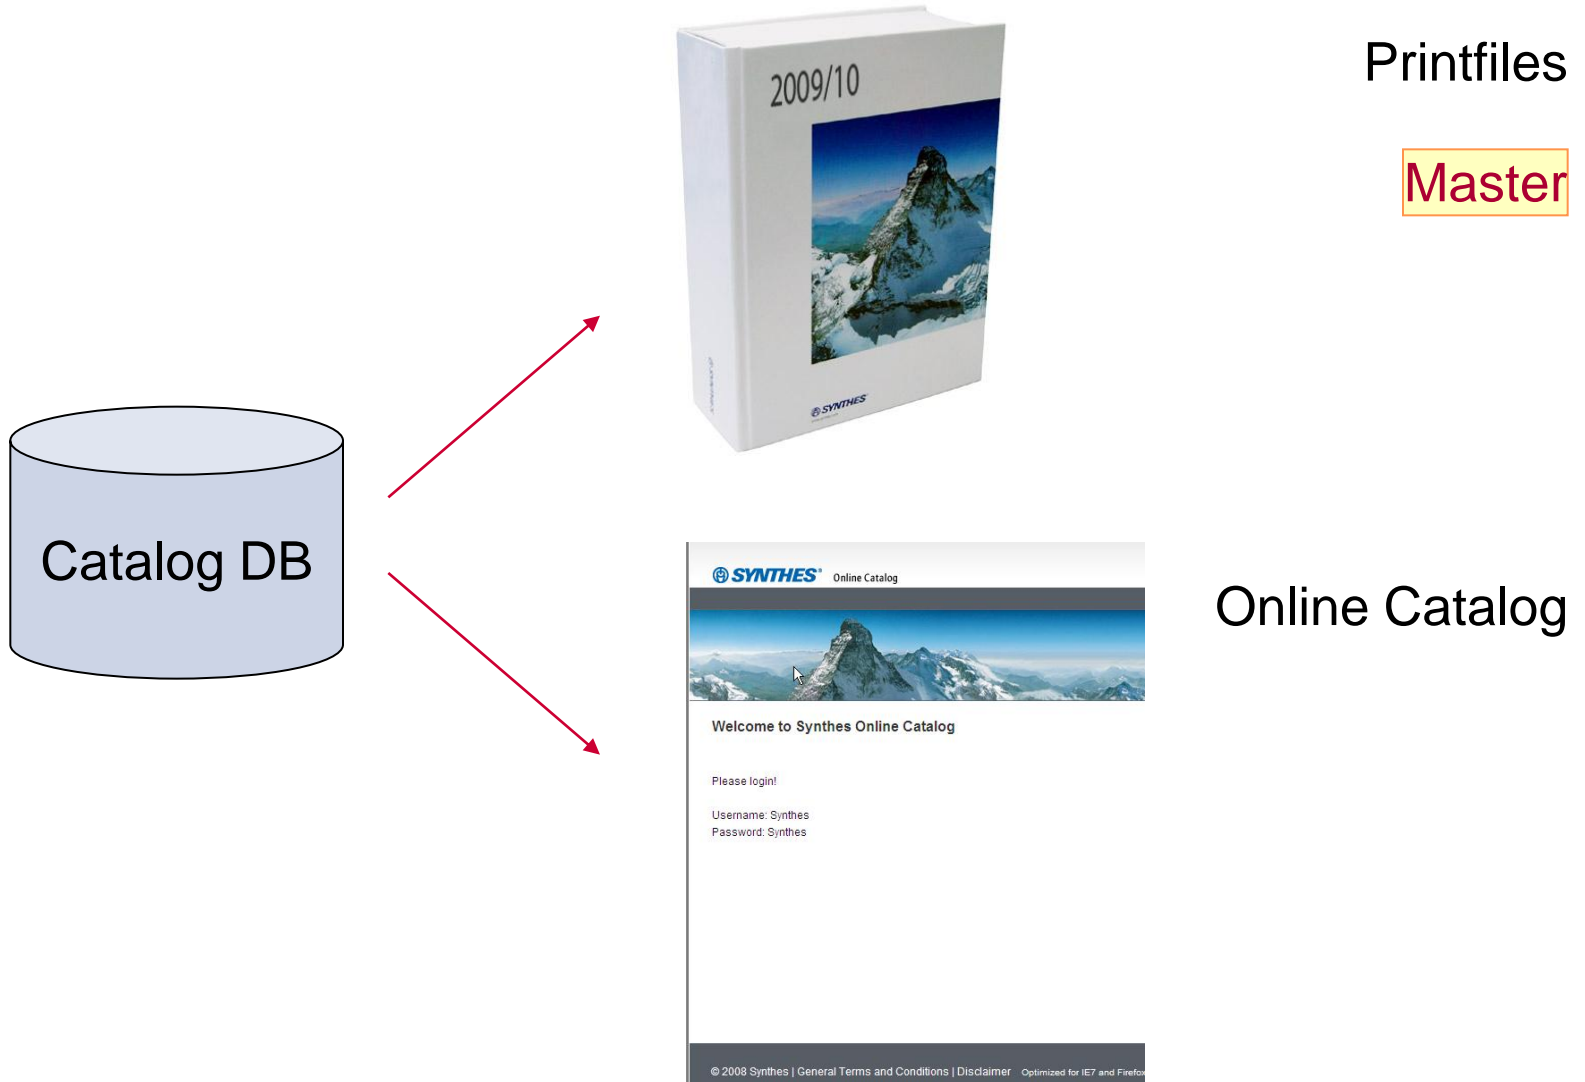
Printfiles

Master

Catalog DB

2009/10

SYNTHES

SYNTHES Online Catalog

Online Catalog

Welcome to Synthes Online Catalog

Please login!

Username: Synthes
Password: Synthes

© 2008 Synthes | General Terms and Conditions | Disclaimer Optimized for IE7 and Firefox